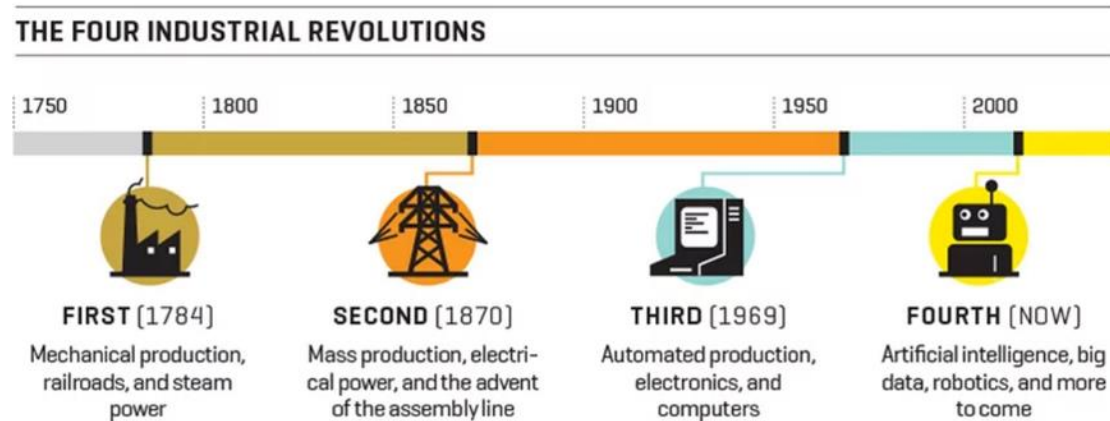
THE FOUR INDUSTRIAL REVOLUTIONS

1750 1800 1850 1900 1950 2000

FIRST (1784)
Mechanical production, railroads, and steam power

SECOND (1870)
Mass production, electrical power, and the advent of the assembly line

THIRD (1969)
Automated production, electronics, and computers

FOURTH (NOW)
Artificial intelligence, big data, robotics, and more to come